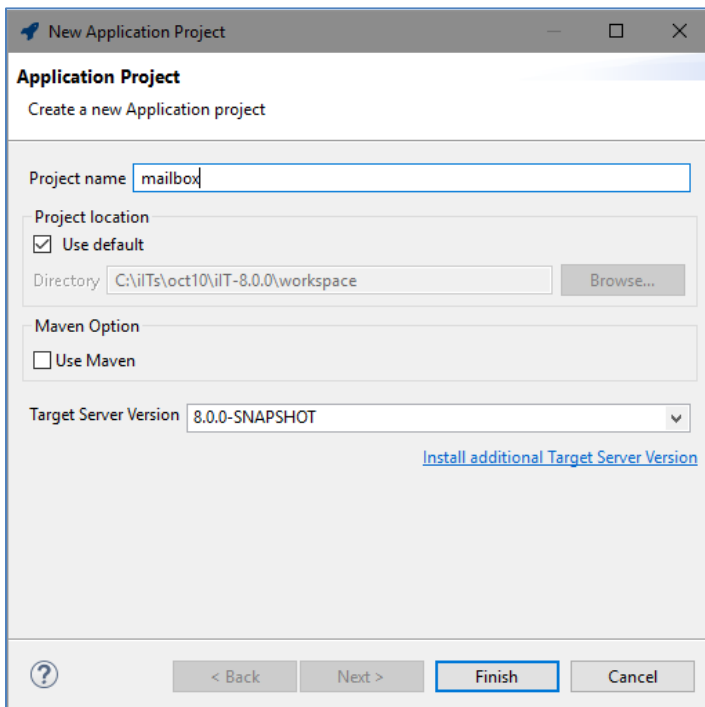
New Application Project

Application Project

Create a new Application project

Project name mailbox

Project location

☑ Use default

Directory C:\iITs\oct10\iIT-8.0.0\workspace

Browse...

Maven Option

☐ Use Maven

Target Server Version 8.0.0-SNAPSHOT

Install additional Target Server Version

?

< Back

Next >

Finish

Cancel